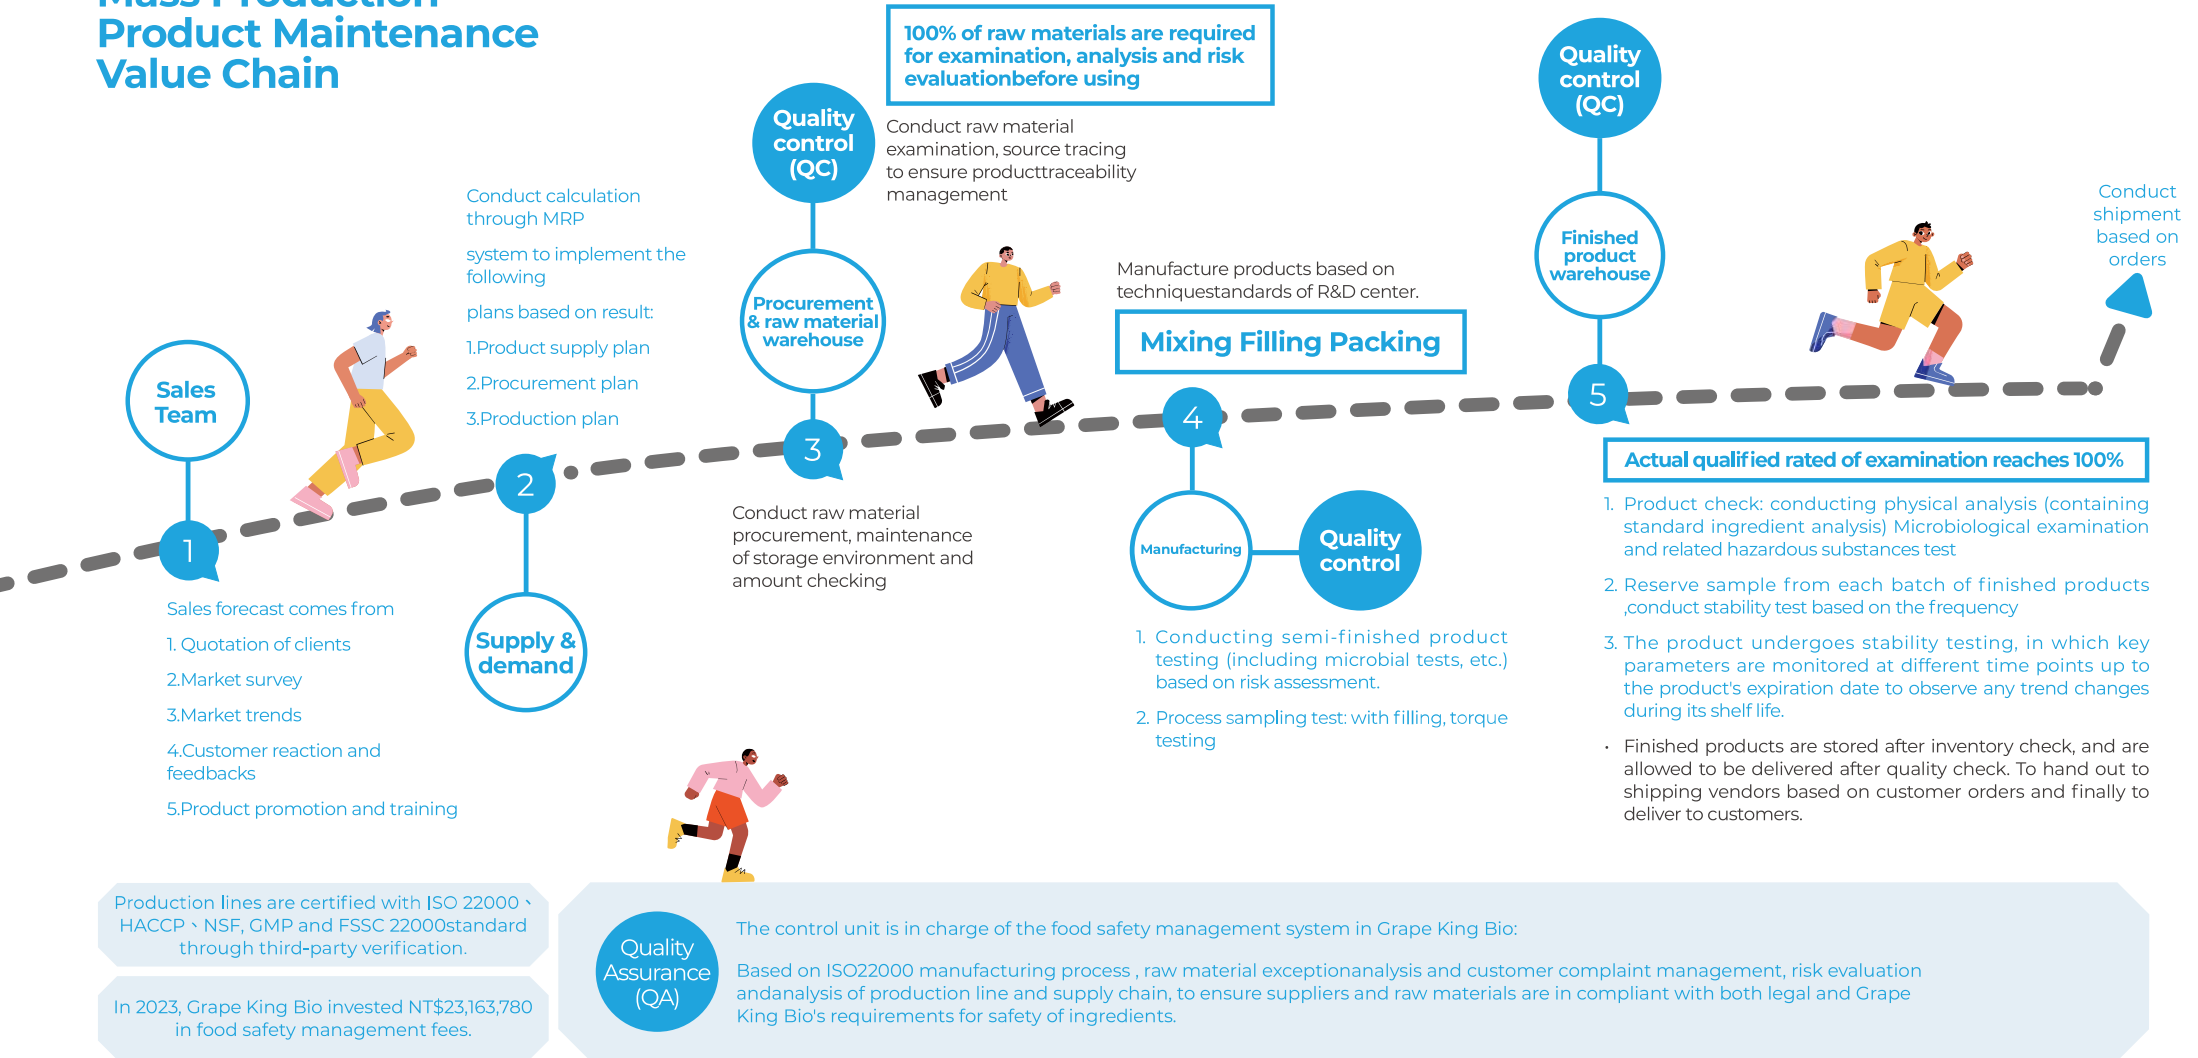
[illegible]
Product Maintenance
Value Chain

100% of raw materials are required for examination, analysis and risk evaluationbefore using

Quality control (QC)

Conduct raw material examination, source tracing to ensure producttraceability management

Quality control (QC)

Conduct calculation through MRP

system to implement the following

plans based on result:

1.Product supply plan

2.Procurement plan

3.Production plan

Procurement & raw material warehouse

Manufacture products based on techniquestandards of R&D center.

Mixing Filling Packing

Finished product warehouse

Conduct shipment based on orders

Sales Team

1

2

3

4

5

Actual qualified rated of examination reaches 100%

1. Product check: conducting physical analysis (containing standard ingredient analysis) Microbiological examination and related hazardous substances test

2. Reserve sample from each batch of finished products ,conduct stability test based on the frequency

3. The product undergoes stability testing, in which key parameters are monitored at different time points up to the product's expiration date to observe any trend changes during its shelf life.

• Finished products are stored after inventory check, and are allowed to be delivered after quality check. To hand out to shipping vendors based on customer orders and finally to deliver to customers.

Conduct raw material procurement, maintenance of storage environment and amount checking

Manufacturing

Quality control

1. Conducting semi-finished product testing (including microbial tests, etc.) based on risk assessment.

2. Process sampling test: with filling, torque testing

Sales forecast comes from

1. Quotation of clients

2.Market survey

3.Market trends

4.Customer reaction and feedbacks

5.Product promotion and training

Supply & demand

Production lines are certified with ISO 22000、HACCP、NSF, GMP and FSSC 22000standard through third-party verification.

In 2023, Grape King Bio invested NT$23,163,780 in food safety management fees.

Quality Assurance (QA)

The control unit is in charge of the food safety management system in Grape King Bio:

Based on ISO22000 manufacturing process , raw material exceptionanalysis and customer complaint management, risk evaluation andanalysis of production line and supply chain, to ensure suppliers and raw materials are in compliant with both legal and Grape King Bio's requirements for safety of ingredients.